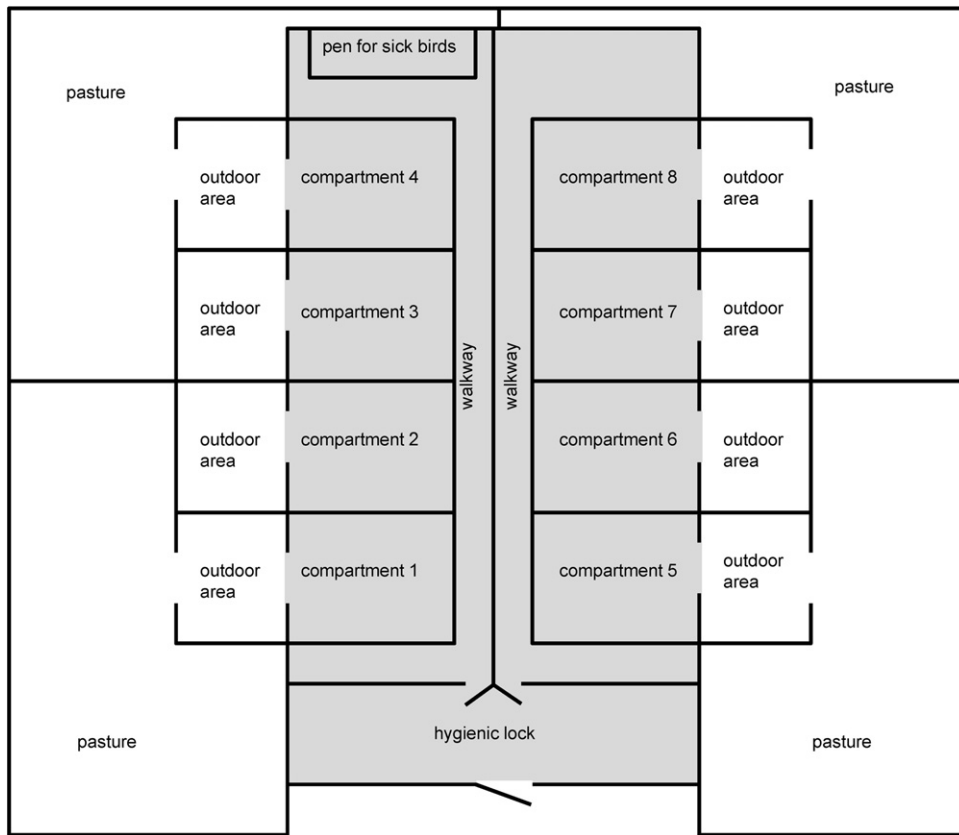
pen for sick birds

pasture

pasture

outdoor area

compartment 4

compartment 8

outdoor area

outdoor area

compartment 3

walkway

walkway

compartment 7

outdoor area

outdoor area

compartment 2

compartment 6

outdoor area

outdoor area

compartment 1

compartment 5

outdoor area

hygienic lock

pasture

pasture